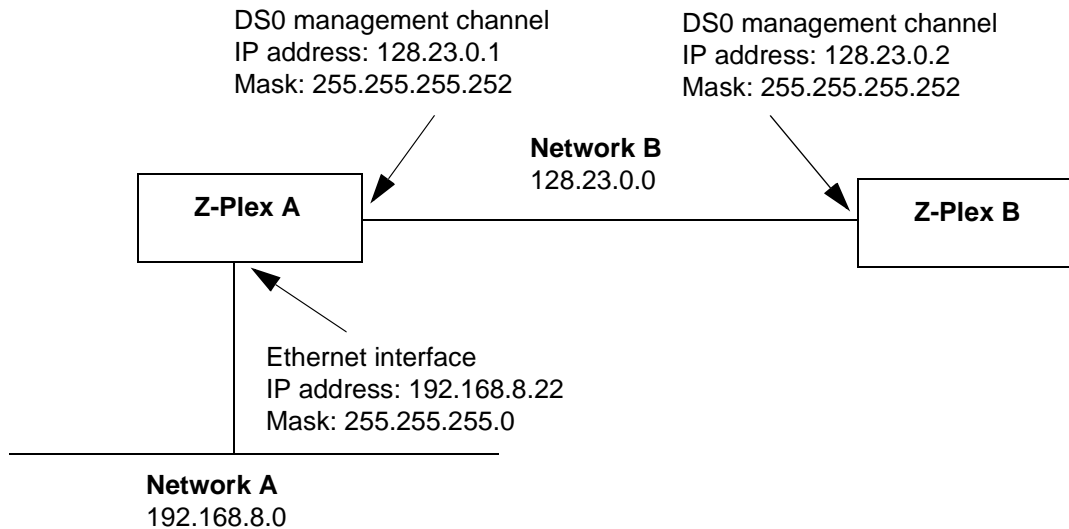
DS0 management channel
IP address: 128.23.0.1
Mask: 255.255.255.252

DS0 management channel
IP address: 128.23.0.2
Mask: 255.255.255.252

Network B
128.23.0.0

Z-Plex A

Z-Plex B

Ethernet interface
IP address: 192.168.8.22
Mask: 255.255.255.0

Network A
192.168.8.0